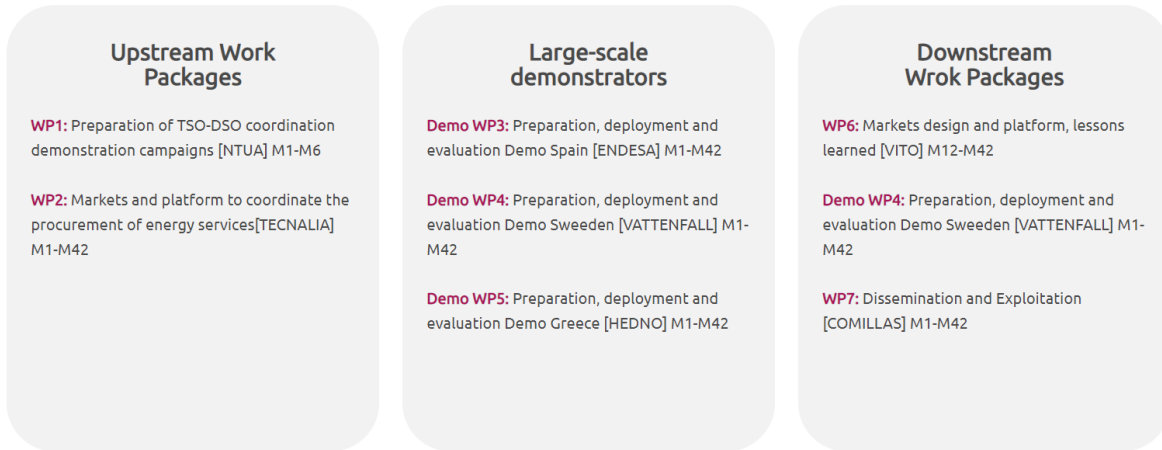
Upstream Work Packages

WP1: Preparation of TSO-DSO coordination demonstration campaigns [NTUA] M1-M6

WP2: Markets and platform to coordinate the procurement of energy services[TECNALIA] M1-M42

Large-scale demonstrators

Demo WP3: Preparation, deployment and evaluation Demo Spain [ENDESA] M1-M42

Demo WP4: Preparation, deployment and evaluation Demo Sweeden [VATTENFALL] M1-M42

Demo WP5: Preparation, deployment and evaluation Demo Greece [HEDNO] M1-M42

Downstream Wrok Packages

WP6: Markets design and platform, lessons learned [VITO] M12-M42

Demo WP4: Preparation, deployment and evaluation Demo Sweeden [VATTENFALL] M1-M42

WP7: Dissemination and Exploitation [COMILLAS] M1-M42